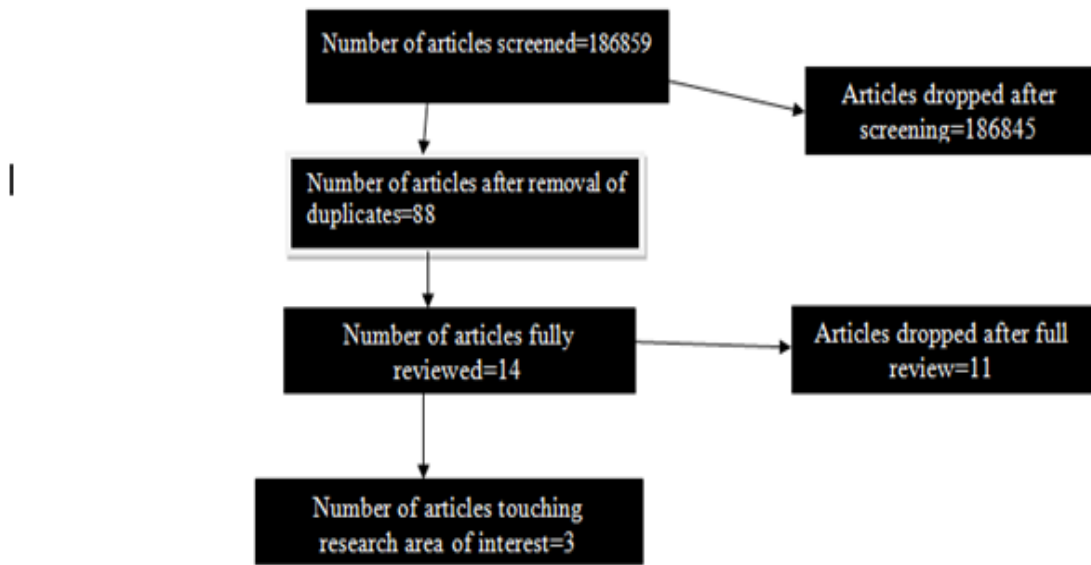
Number of articles screened=186859

Articles dropped after screening=186845

Number of articles after removal of duplicates=88

Number of articles fully reviewed=14

Articles dropped after full review=11

Number of articles touching research area of interest=3